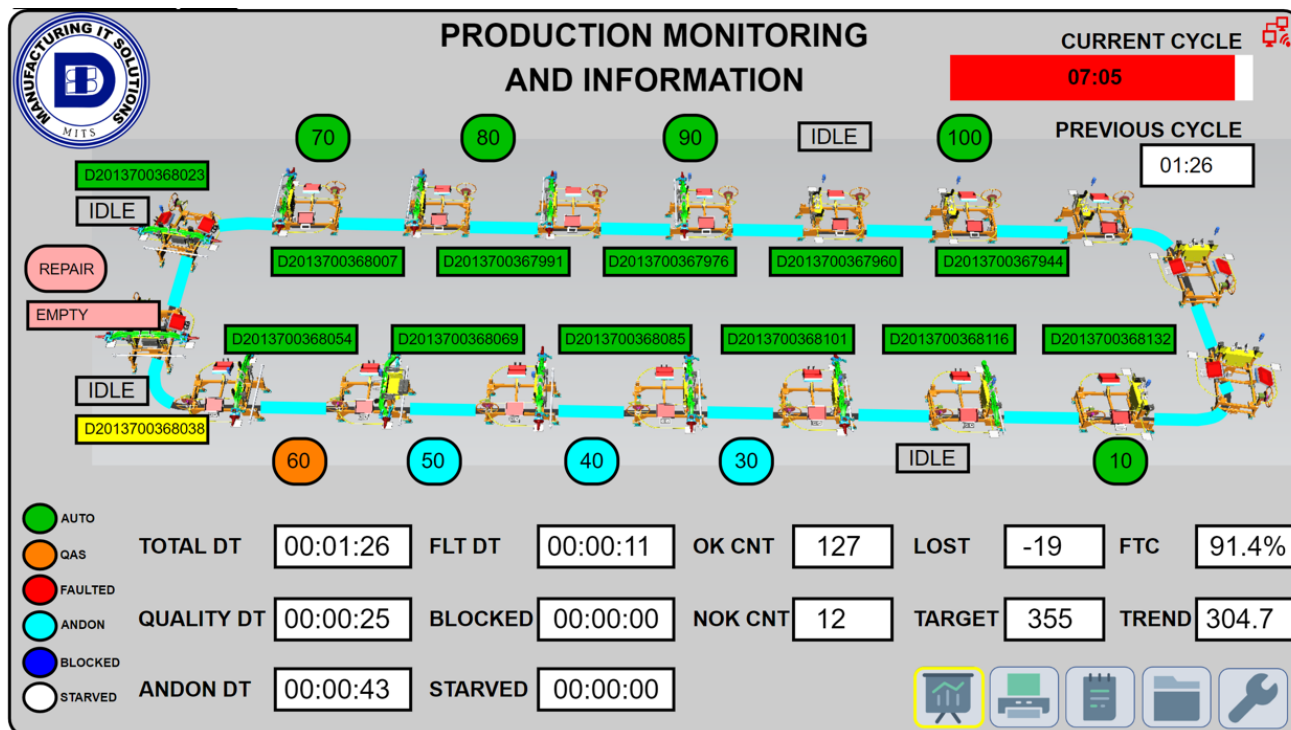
MANUFACTURING IT SOLUTIONS
MITS

PRODUCTION MONITORING AND INFORMATION

CURRENT CYCLE
07:05

PREVIOUS CYCLE
01:26

70
80
90
IDLE
100

D2013700368023
IDLE

D2013700368007
D2013700367991
D2013700367976
D2013700367960
D2013700367944

REPAIR
EMPTY

D2013700368054
D2013700368069
D2013700368085
D2013700368101
D2013700368116
D2013700368132

IDLE
D2013700368038

60
50
40
30
IDLE
10

AUTO
QAS
FAULTED
ANDON
BLOCKED
STARVED

| TOTAL DT | 00:01:26 | FLT DT | 00:00:11 | OK CNT | 127 | LOST | -19 | FTC | 91.4% |
|---|---|---|---|---|---|---|---|---|---|
| QUALITY DT | 00:00:25 | BLOCKED | 00:00:00 | NOK CNT | 12 | TARGET | 355 | TREND | 304.7 |
| ANDON DT | 00:00:43 | STARVED | 00:00:00 | | | | | | |